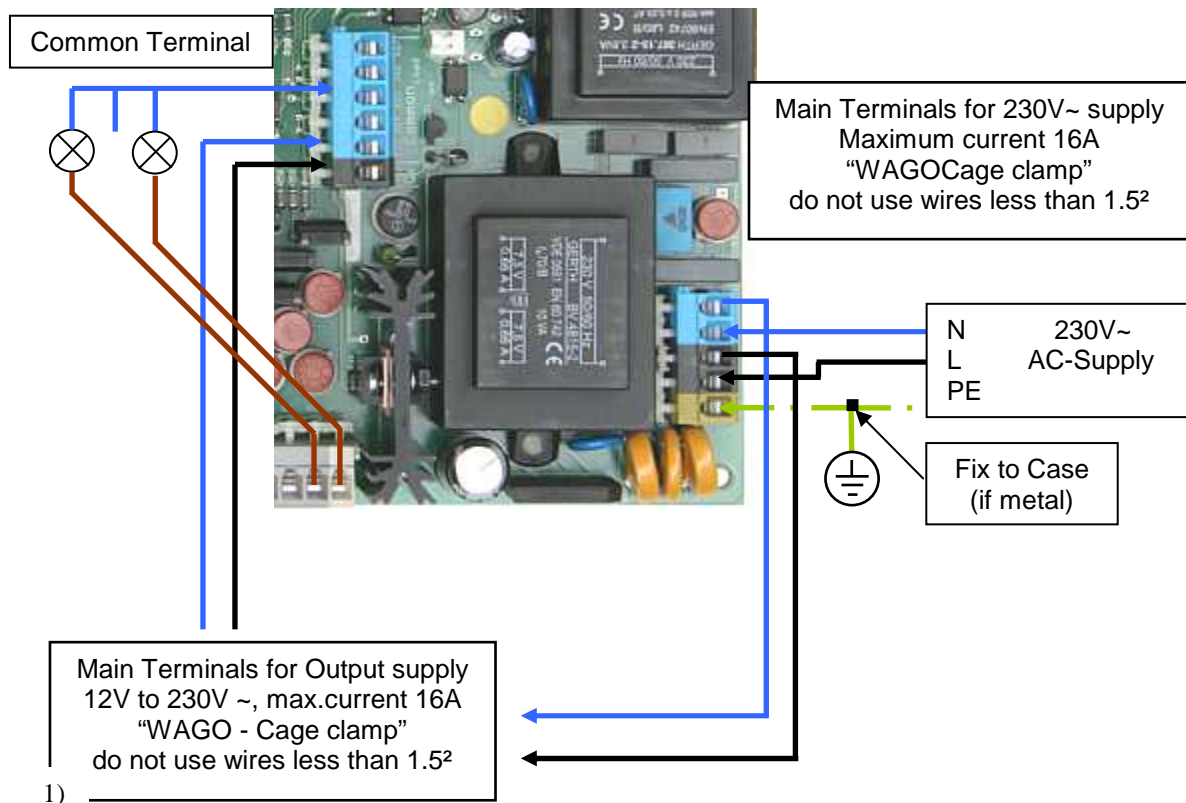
Common Terminal

Main Terminals for 230V~ supply
Maximum current 16A
“WAGOCage clamp”
do not use wires less than 1.5²

N 230V~
L AC-Supply
PE

Fix to Case
(if metal)

Main Terminals for Output supply
12V to 230V ~, max.current 16A
“WAGO - Cage clamp”
do not use wires less than 1.5²

1)